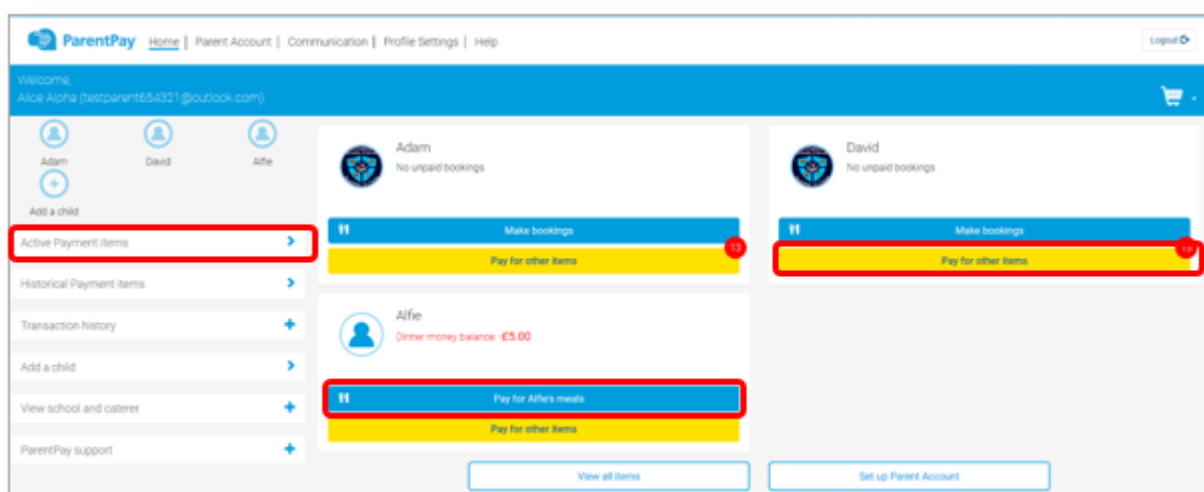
ParentPay Home | Parent Account | Communication | Profile Settings | Help

Logout

Welcome,
Alice Alpha (testparent654321@outlook.com)

Adam
David
Alfie
Add a child

Active Payment items
Historical Payment items
Transaction history
Add a child
View school and caterer
ParentPay support

Adam
No unpaid bookings
Make bookings
Pay for other items
13

David
No unpaid bookings
Make bookings
Pay for other items
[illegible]

Alfie
Dinner money balance: -£5.00
Pay for Alfie's meals
Pay for other items

View all items
Set up Parent Account